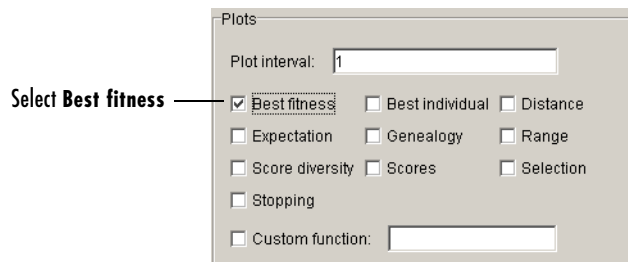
Plots

Plot interval: 1

Select **Best fitness**

☑ Best fitness ☐ Best individual ☐ Distance

☐ Expectation ☐ Genealogy ☐ Range

☐ Score diversity ☐ Scores ☐ Selection

☐ Stopping

☐ Custom function: